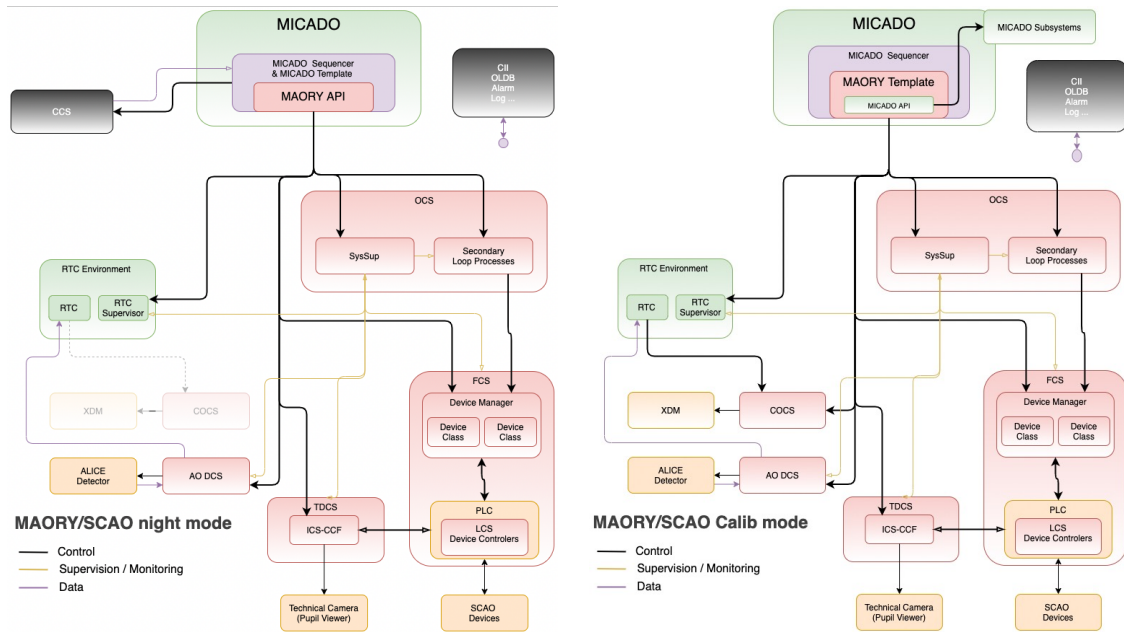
MICADO

MICADO Sequencer & MICADO Template

MAORY API

CCS

CII
OLDB
Alarm
Log ...

OCS

SysSup

Secondary Loop Processes

RTC Environment

RTC

RTC Supervisor

FCS

Device Manager

Device Class

Device Class

XDM

COCS

ALICE Detector

AO DCS

TDCS

ICS-CCF

PLC

LCS Device Controlers

MAORY/SCAO night mode

Control

Supervision / Monitoring

Data

Technical Camera (Pupil Viewer)

SCAO Devices

MICADO

MICADO Subsystems

MICADO Sequencer

MAORY Template

MICADO API

CII
OLDB
Alarm
Log ...

OCS

SysSup

Secondary Loop Processes

RTC Environment

RTC

RTC Supervisor

FCS

Device Manager

Device Class

Device Class

XDM

COCS

ALICE Detector

AO DCS

TDCS

ICS-CCF

PLC

LCS Device Controlers

MAORY/SCAO Calib mode

Control

Supervision / Monitoring

Data

Technical Camera (Pupil Viewer)

SCAO Devices